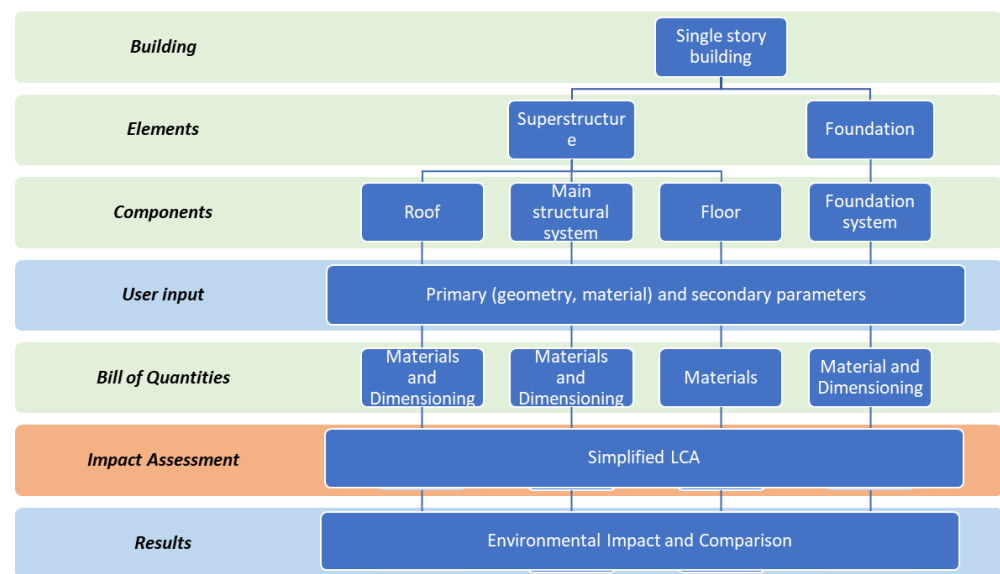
Building

Single story building

Elements

Superstructure

Foundation

Components

Roof

Main structural system

Floor

Foundation system

User input

Primary (geometry, material) and secondary parameters

Bill of Quantities

Materials and Dimensioning

Materials and Dimensioning

Materials

Material and Dimensioning

Impact Assessment

Simplified LCA

Results

Environmental Impact and Comparison